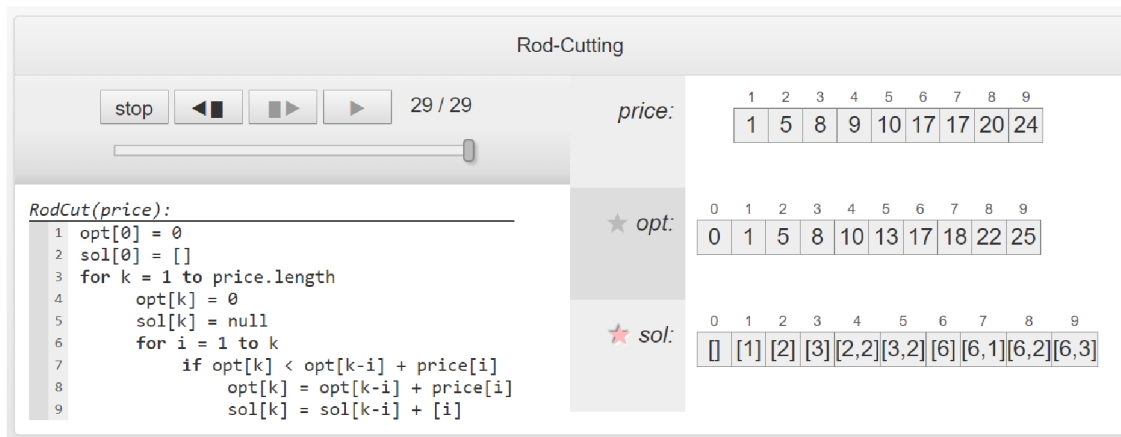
Rod-Cutting

stop

29 / 29

RodCut(price):
1 opt[0] = 0
2 sol[0] = []
3 for k = 1 to price.length
4 opt[k] = 0
5 sol[k] = null
6 for i = 1 to k
7 if opt[k] < opt[k-i] + price[i]
8 opt[k] = opt[k-i] + price[i]
9 sol[k] = sol[k-i] + [i]

price:

| 1 | 2 | 3 | 4 | 5 | 6 | 7 | 8 | 9 |
|---|---|---|---|---|---|---|---|---|
| 1 | 5 | 8 | 9 | 10 | 17 | 17 | 20 | 24 |

opt:

| 0 | 1 | 2 | 3 | 4 | 5 | 6 | 7 | 8 | 9 |
|---|---|---|---|---|---|---|---|---|---|
| 0 | 1 | 5 | 8 | 10 | 13 | 17 | 18 | 22 | 25 |

sol:

| 0 | 1 | 2 | 3 | 4 | 5 | 6 | 7 | 8 | 9 |
|---|---|---|---|---|---|---|---|---|---|
| [] | [1] | [2] | [3] | [2,2] | [3,2] | [6] | [6,1] | [6,2] | [6,3] |